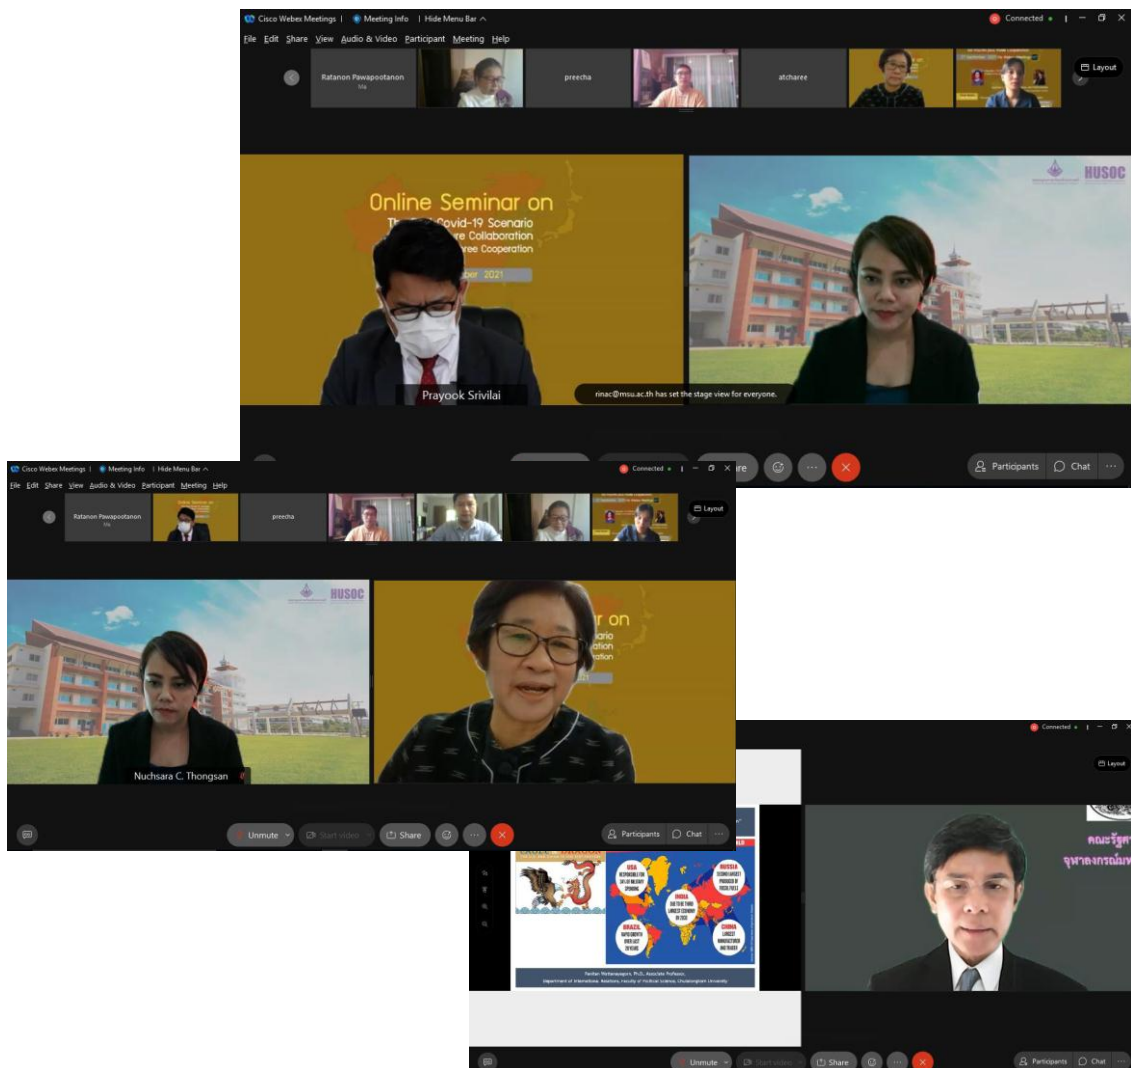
Cisco Webex Meetings | Meeting Info | Hide Menu Bar
Connected

File Edit Share View Audio & Video Participant Meeting Help

Ratanon Pawapootanon
Me

preecha

atcharee

Layout

HUSOC

Online Seminar on
Th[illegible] Covid-19 Scenario
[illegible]re Collaboration
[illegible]ree Cooperation
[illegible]ber 2021

Prayook Srivilai

rinac@msu.ac.th has set the stage view for everyone.

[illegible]re

Participants Chat

Cisco Webex Meetings | Meeting Info | Hide Menu Bar
Connected

File Edit Share View Audio & Video Participant Meeting Help

Ratanon Pawapootanon
Me

preecha

Layout

HUSOC

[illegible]r on
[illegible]ario
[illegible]ation
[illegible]ration

Nuchsara C. Thongsan

Unmute Start video Share Participants Chat

Connected

Layout

USA
RESPONSIBLE FOR 34% OF MILITARY SPENDING

RUSSIA
SECOND LARGEST PRODUCER OF FOSSIL FUELS

INDIA
DUE TO BE THIRD LARGEST ECONOMY BY 2030

BRAZIL
RAPID GROWTH OVER LAST 20 YEARS

CHINA
LARGEST MANUFACTURER AND TRADER

Pavithar Mattanapayorn, Ph.D., Associate Professor,
Department of International Relations, Faculty of Political Science, Chulalongkorn University

คณะรัฐศา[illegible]
จุฬาลงกรณ์ม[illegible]

Unmute Start video Share Participants Chat